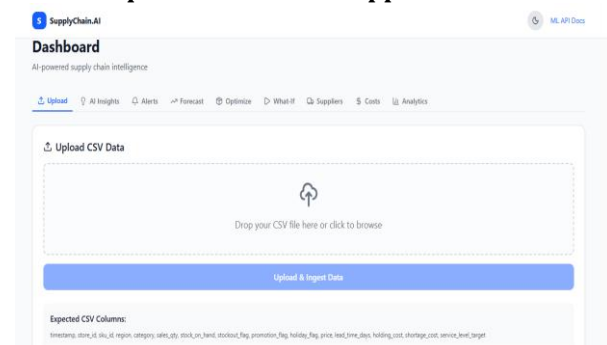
S SupplyChain.AI

ML API Docs

Dashboard

AI-powered supply chain intelligence

Upload AI Insights Alerts Forecast Optimize What-If Suppliers $ Costs Analytics

Upload CSV Data

Drop your CSV file here or click to browse

Upload & Ingest Data

Expected CSV Columns:

timestamp, store_id, sku_id, region, category, sales_qty, stock_on_hand, stockout_flag, promotion_flag, holiday_flag, price, lead_time_days, holding_cost, shortage_cost, service_level_target